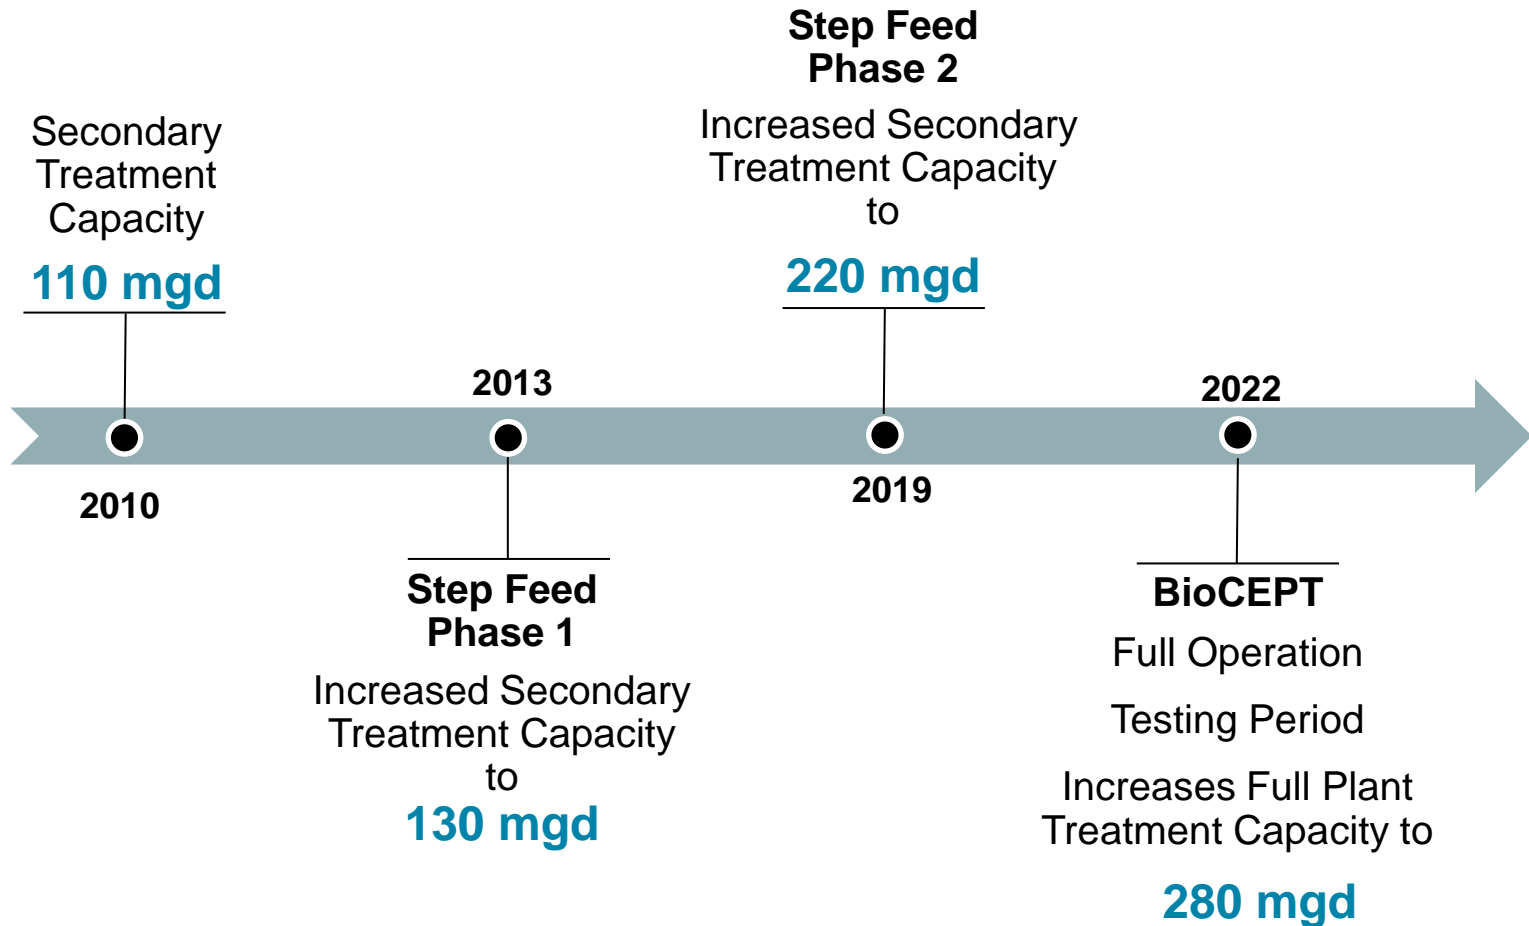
Secondary Treatment Capacity

110 mgd

Step Feed
Phase 2

Increased Secondary Treatment Capacity to

220 mgd

2013

2022

2010

2019

Step Feed
Phase 1

Increased Secondary Treatment Capacity to

130 mgd

BioCEPT

Full Operation

Testing Period

Increases Full Plant Treatment Capacity to

280 mgd